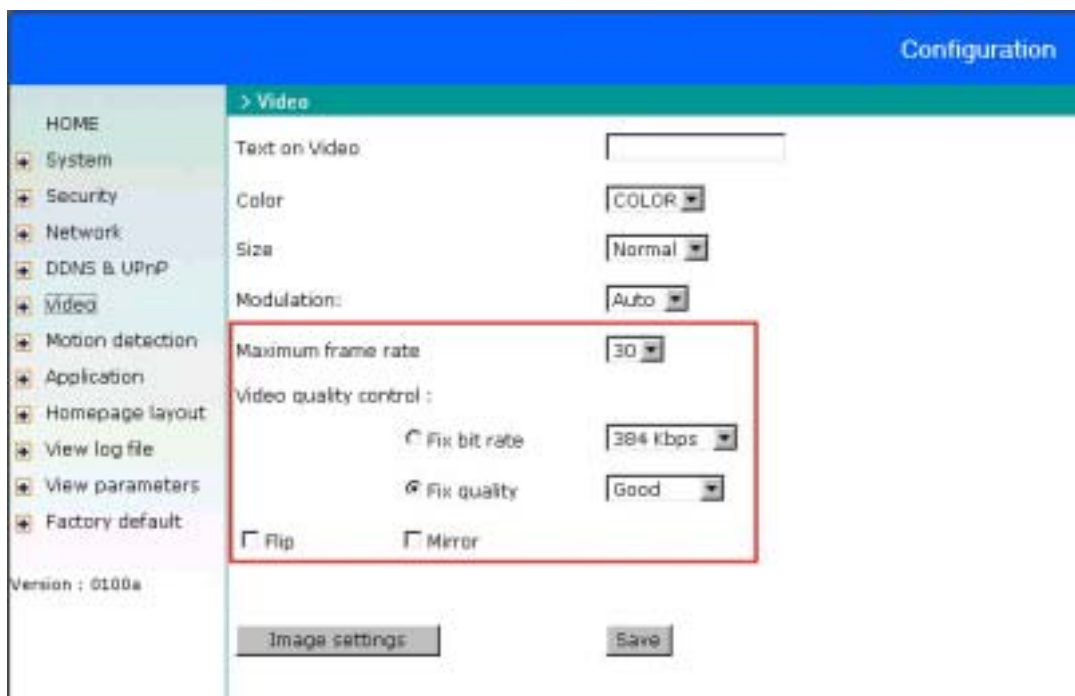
Configuration

HOME
System
Security
Network
DDNS & UPnP
Video
Motion detection
Application
Homepage layout
View log file
View parameters
Factory default

Version : 0100a

> Video

Text on Video

Color COLOR

Size Normal

Modulation: Auto

Maximum frame rate 30

Video quality control :

Fix bit rate 384 Kbps

Fix quality Good

Flip Mirror

Image settings

Save